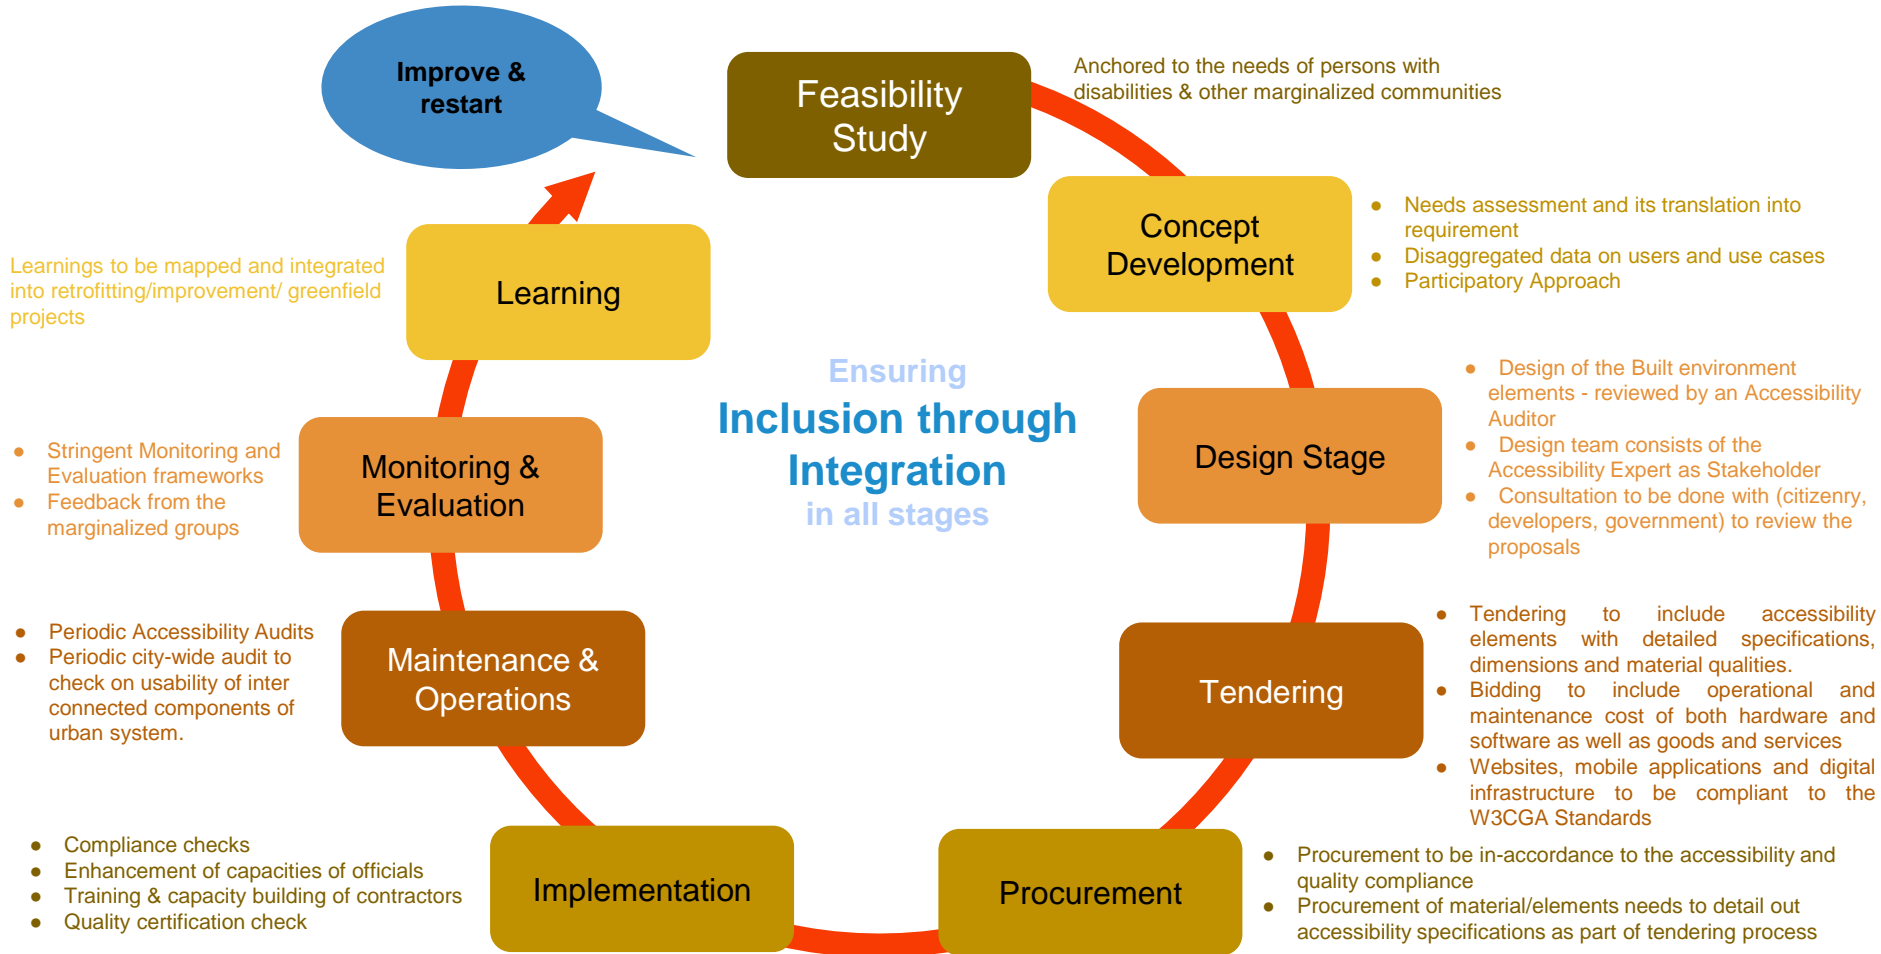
Improve & restart

Feasibility Study

Anchored to the needs of persons with disabilities & other marginalized communities

Concept Development

- Needs assessment and its translation into requirement
- Disaggregated data on users and use cases
- Participatory Approach

Learnings to be mapped and integrated into retrofitting/improvement/ greenfield projects

Learning

Ensuring
Inclusion through Integration
in all stages

Design Stage

- Design of the Built environment elements - reviewed by an Accessibility Auditor
- Design team consists of the Accessibility Expert as Stakeholder
- Consultation to be done with (citizenry, developers, government) to review the proposals

- Stringent Monitoring and Evaluation frameworks
- Feedback from the marginalized groups

Monitoring & Evaluation

- Periodic Accessibility Audits
- Periodic city-wide audit to check on usability of inter connected components of urban system.

Maintenance & Operations

Tendering

- Tendering to include accessibility elements with detailed specifications, dimensions and material qualities.
- Bidding to include operational and maintenance cost of both hardware and software as well as goods and services
- Websites, mobile applications and digital infrastructure to be compliant to the W3CGA Standards

- Compliance checks
- Enhancement of capacities of officials
- Training & capacity building of contractors
- Quality certification check

Implementation

Procurement

- Procurement to be in-accordance to the accessibility and quality compliance
- Procurement of material/elements needs to detail out accessibility specifications as part of tendering process